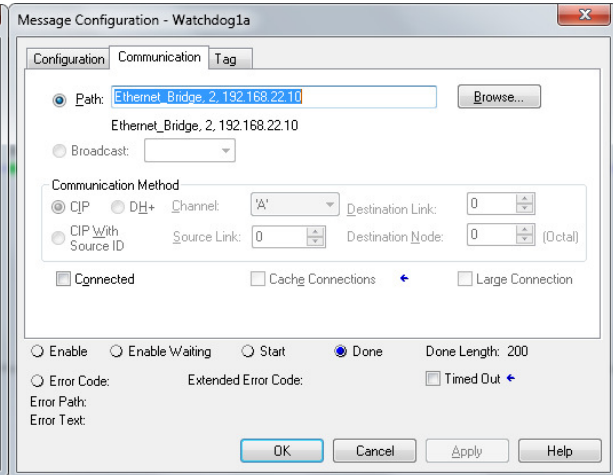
Message Configuration - Watchdog1a

Configuration | Communication | Tag

Path: Ethernet_Bridge, 2, 192.168.22.10 Browse...

Ethernet_Bridge, 2, 192.168.22.10

Broadcast:

Communication Method

CIP DH+ Channel: 'A' Destination Link: 0

CIP With Source ID Source Link: 0 Destination Node: 0 (Octal)

Connected Cache Connections Large Connection

Enable Enable Waiting Start Done Done Length: 200

Error Code: Extended Error Code: Timed Out

Error Path:
Error Text:

OK Cancel Apply Help